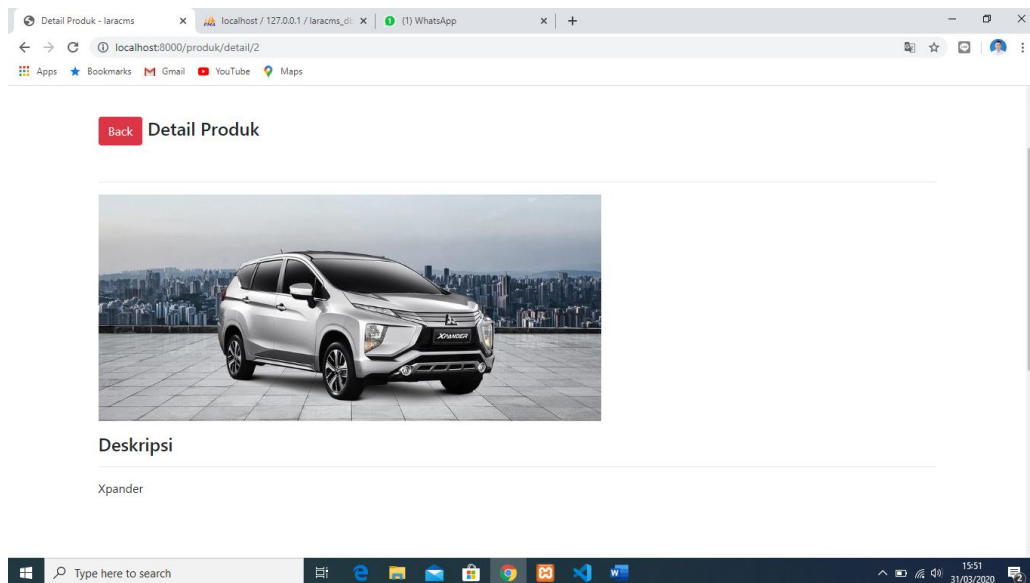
Detail Produk - laracms ×
localhost / 127.0.0.1 / laracms_d ×
(1) WhatsApp ×
+

localhost:8000/produk/detail/2

Apps Bookmarks Gmail YouTube Maps

Back Detail Produk

XPANDER

Deskripsi

Xpander

Type here to search

15:51
31/03/2020